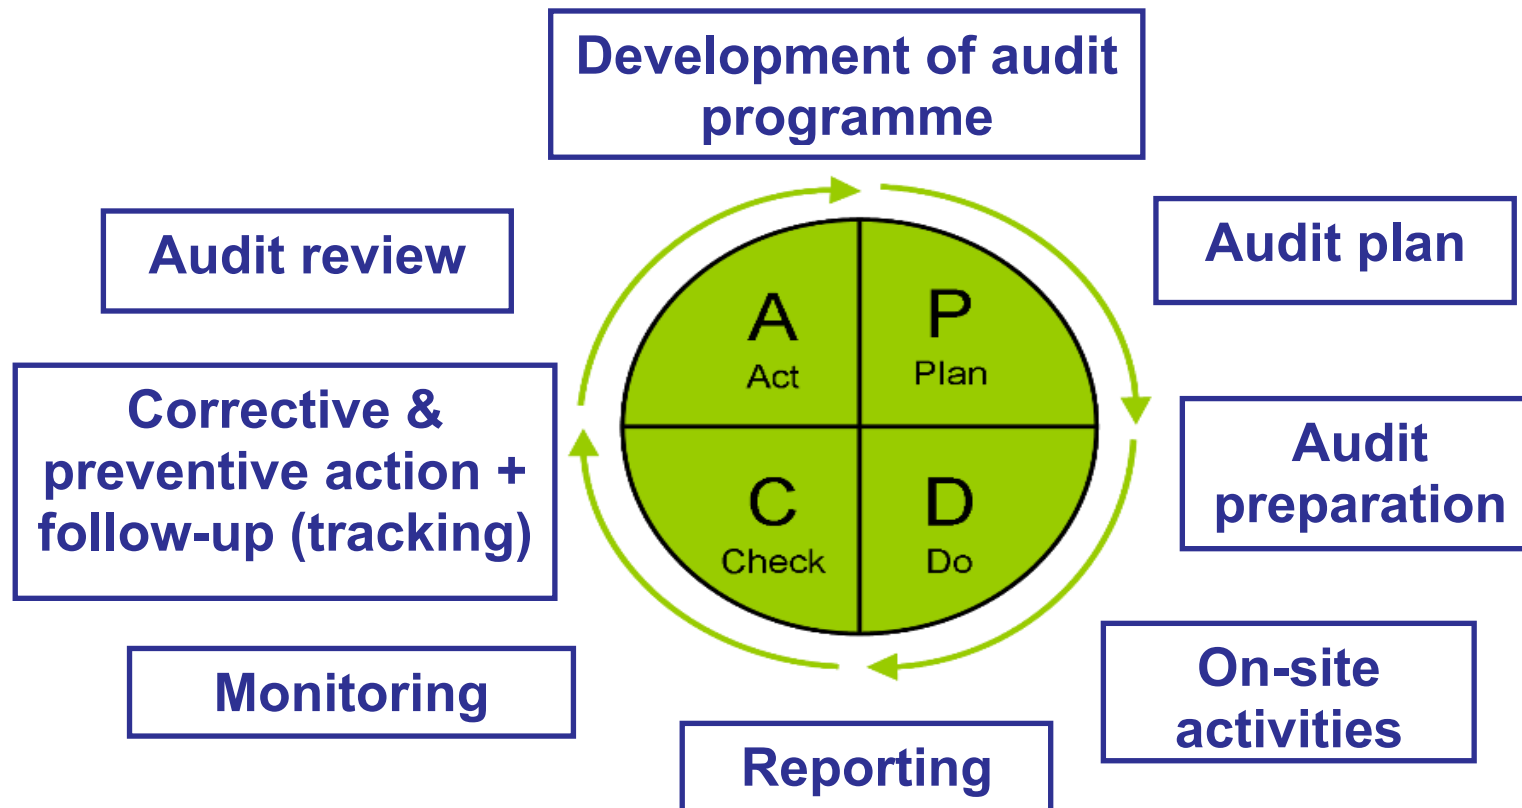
Development of audit programme

Audit plan

Audit preparation

On-site activities

Reporting

Monitoring

Corrective & preventive action + follow-up (tracking)

Audit review

A
Act

P
Plan

C
Check

D
Do